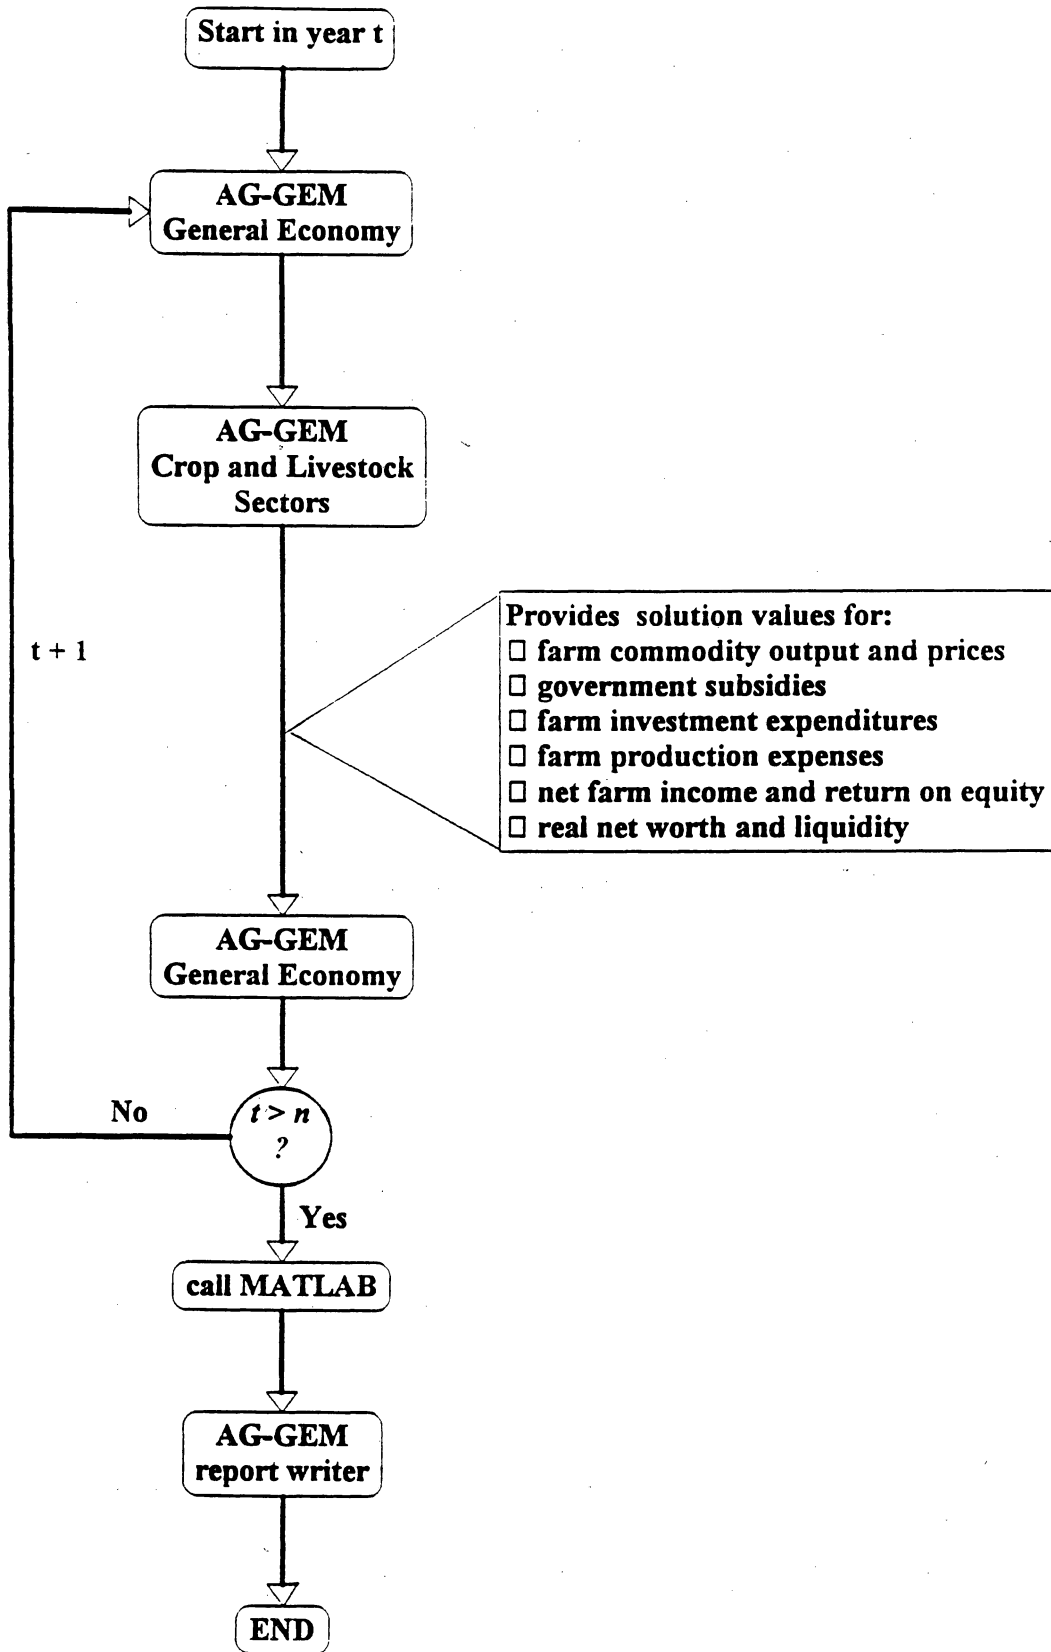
Start in year t

AG-GEM
General Economy

AG-GEM
Crop and Livestock Sectors

t + 1

Provides solution values for:
☐ farm commodity output and prices
☐ government subsidies
☐ farm investment expenditures
☐ farm production expenses
☐ net farm income and return on equity
☐ real net worth and liquidity

AG-GEM
General Economy

No

$t > n$
?

Yes

call MATLAB

AG-GEM
report writer

END